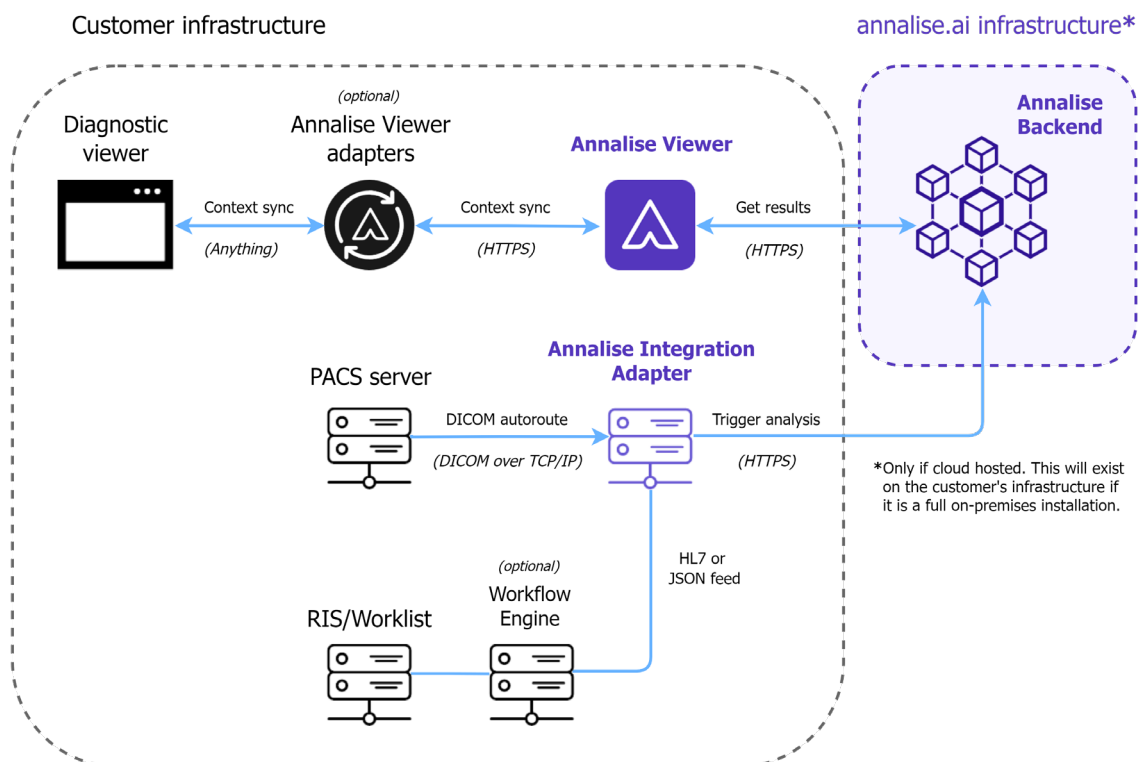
Customer infrastructure

annalise.ai infrastructure*

(optional)

Diagnostic viewer

Annalise Viewer adapters

Annalise Viewer

Annalise Backend

Context sync

(Anything)

Context sync

(HTTPS)

Get results

(HTTPS)

Annalise Integration Adapter

PACS server

DICOM autoroute

(DICOM over TCP/IP)

Trigger analysis

(HTTPS)

*Only if cloud hosted. This will exist on the customer's infrastructure if it is a full on-premises installation.

HL7 or JSON feed

(optional)

Workflow Engine

RIS/Worklist